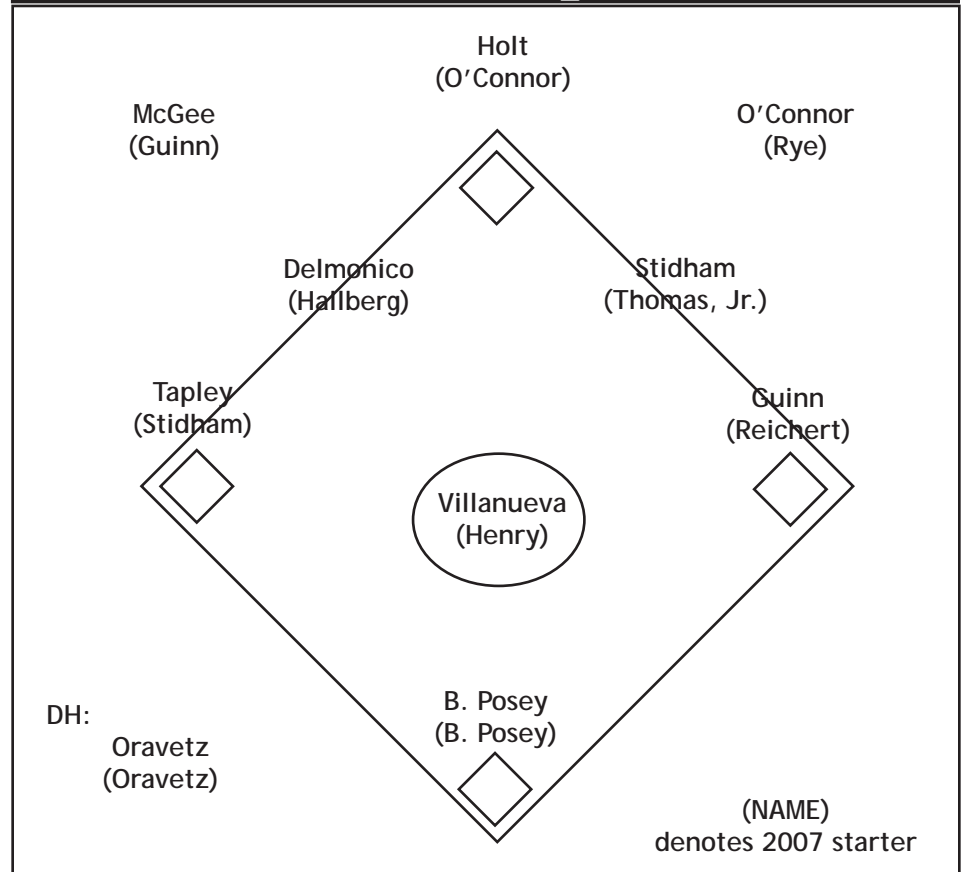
Holt
(O'Connor)

McGee
(Guinn)

O'Connor
(Rye)

Delmonico
(Hallberg)

Stidham
(Thomas, Jr.)

Tapley
(Stidham)

Guinn
(Reichert)

Villanueva
(Henry)

DH:
Oravetz
(Oravetz)

B. Posey
(B. Posey)

(NAME)
denotes 2007 starter